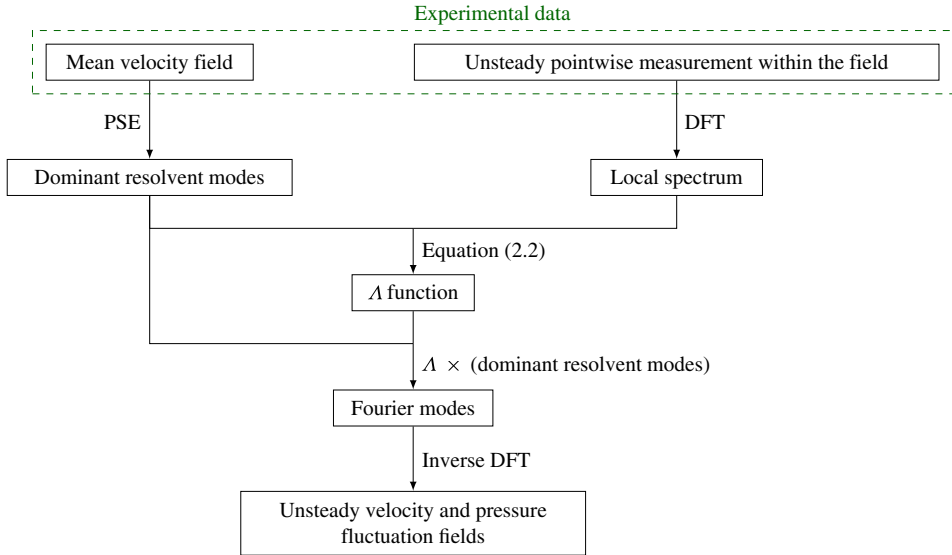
Experimental data

Mean velocity field

Unsteady pointwise measurement within the field

PSE

DFT

Dominant resolvent modes

Local spectrum

Equation (2.2)

$\Lambda$ function

$\Lambda \times$ (dominant resolvent modes)

Fourier modes

Inverse DFT

Unsteady velocity and pressure fluctuation fields